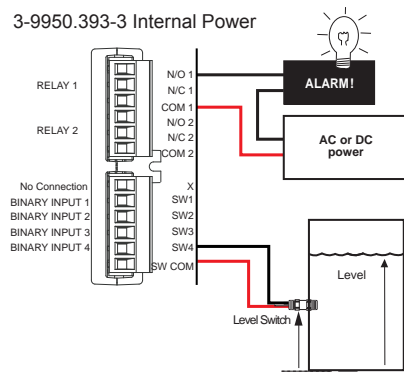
3-9950.393-3 Internal Power

RELAY 1

RELAY 2

No Connection
BINARY INPUT 1
BINARY INPUT 2
BINARY INPUT 3
BINARY INPUT 4

N/O 1
N/C 1
COM 1
N/O 2
N/C 2
COM 2

X
SW1
SW2
SW3
SW4
SW COM

ALARM!

AC or DC power

Level

Level Switch